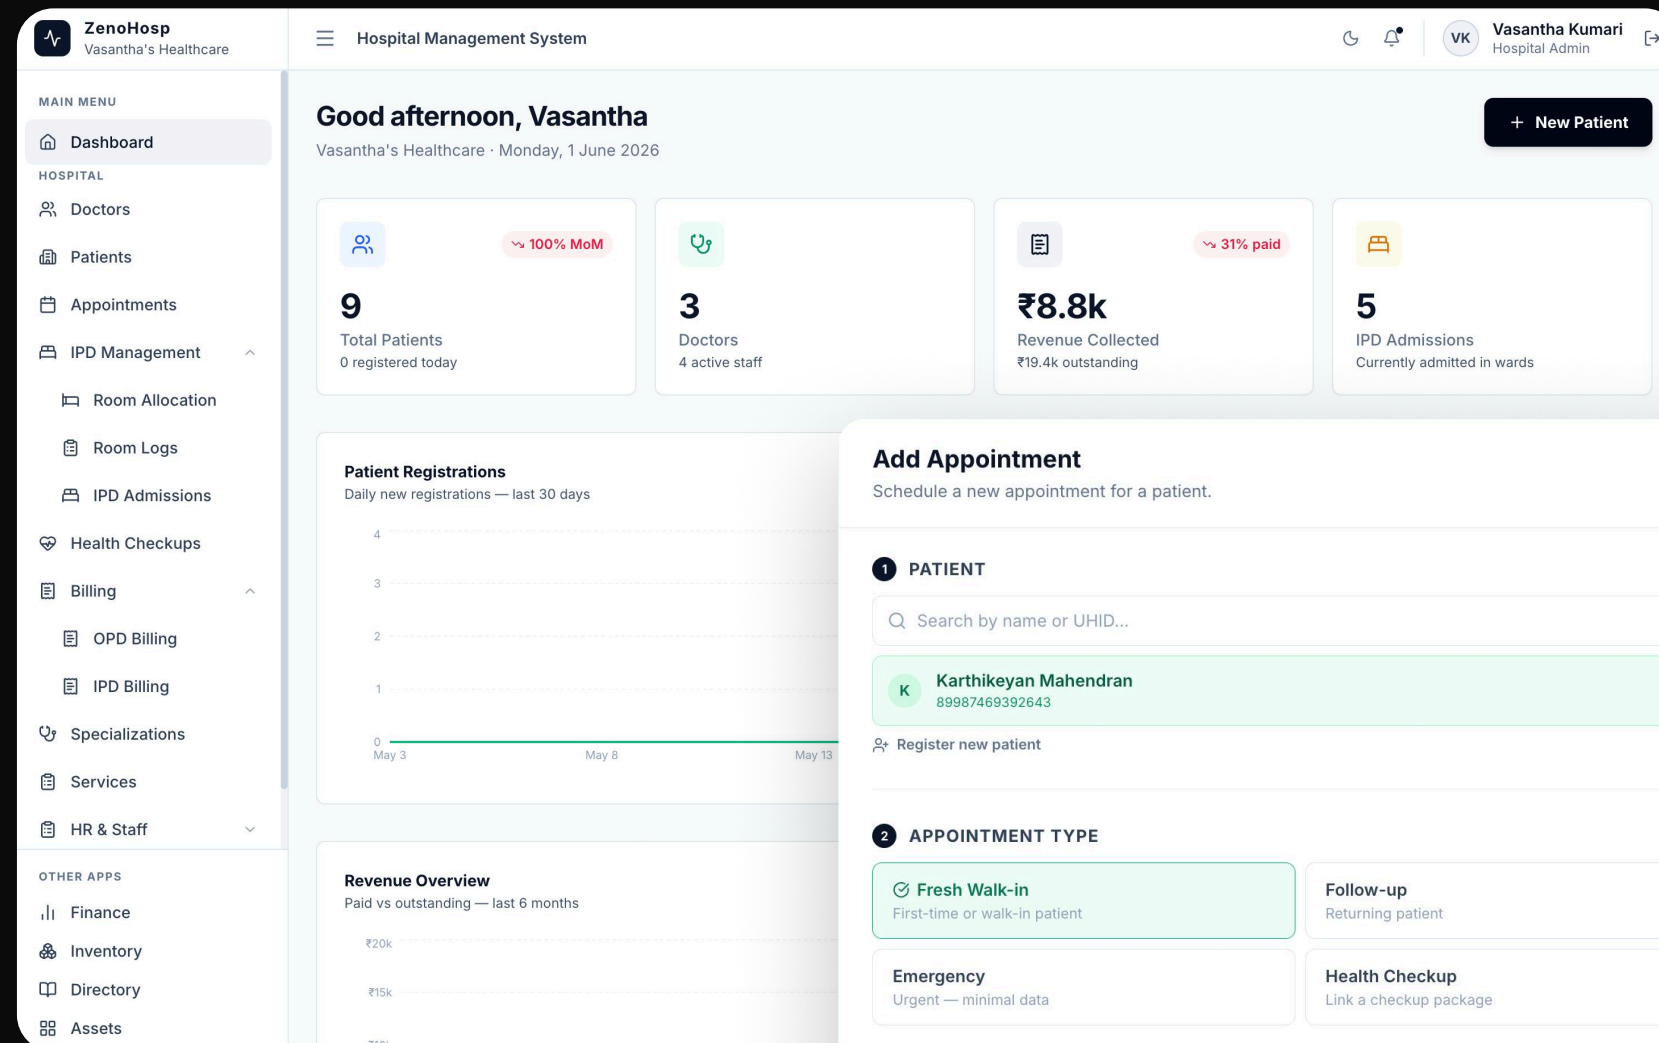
ZenoHosp
Vasantha's Healthcare

Hospital Management System

VK Vasantha Kumari
Hospital Admin

MAIN MENU
Dashboard
HOSPITAL
Doctors
Patients
Appointments
IPD Management
Room Allocation
Room Logs
IPD Admissions
Health Checkups
Billing
OPD Billing
IPD Billing
Specializations
Services
HR & Staff
OTHER APPS
Finance
Inventory
Directory
Assets

Good afternoon, Vasantha
Vasantha's Healthcare · Monday, 1 June 2026

+ New Patient

100% MoM
9
Total Patients
0 registered today

3
Doctors
4 active staff

31% paid
₹8.8k
Revenue Collected
₹19.4k outstanding

5
IPD Admissions
Currently admitted in wards

Patient Registrations
Daily new registrations — last 30 days
4
3
2
1
0
May 3
May 8
May 13

Revenue Overview
Paid vs outstanding — last 6 months
₹20k
₹15k

Add Appointment
Schedule a new appointment for a patient.

1 PATIENT
Search by name or UHID...
K Karthikeyan Mahendran
89987469392643
Register new patient

2 APPOINTMENT TYPE
Fresh Walk-in
First-time or walk-in patient
Follow-up
Returning patient
Emergency
Urgent — minimal data
Health Checkup
Link a checkup package